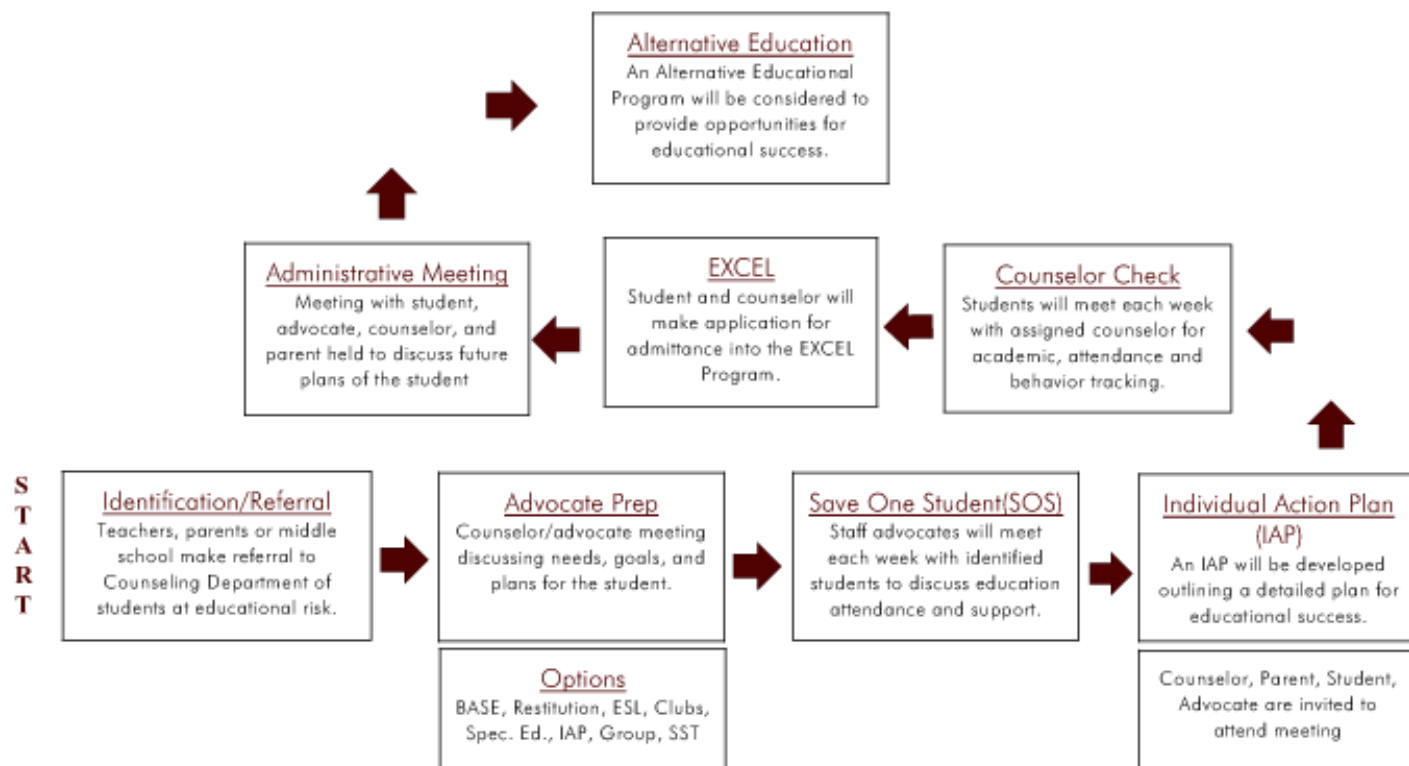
START

Identification/Referral
Teachers, parents or middle school make referral to Counseling Department of students at educational risk.

Advocate Prep
Counselor/advocate meeting discussing needs, goals, and plans for the student.

Options
BASE, Restitution, ESL, Clubs, Spec. Ed., IAP, Group, SST

Save One Student(SOS)
Staff advocates will meet each week with identified students to discuss education attendance and support.

Individual Action Plan (IAP)
An IAP will be developed outlining a detailed plan for educational success.

Counselor, Parent, Student, Advocate are invited to attend meeting

Counselor Check
Students will meet each week with assigned counselor for academic, attendance and behavior tracking.

EXCEL
Student and counselor will make application for admittance into the EXCEL Program.

Administrative Meeting
Meeting with student, advocate, counselor, and parent held to discuss future plans of the student

Alternative Education
An Alternative Educational Program will be considered to provide opportunities for educational success.